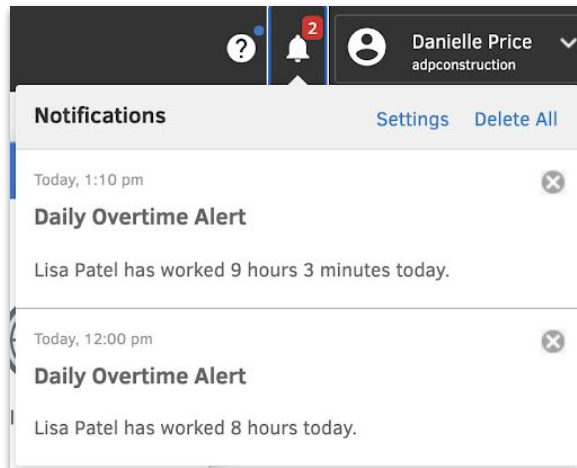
2

Danielle Price
adpconstruction

Notifications Settings Delete All

Today, 1:10 pm

Daily Overtime Alert

Lisa Patel has worked 9 hours 3 minutes today.

Today, 12:00 pm

Daily Overtime Alert

Lisa Patel has worked 8 hours today.